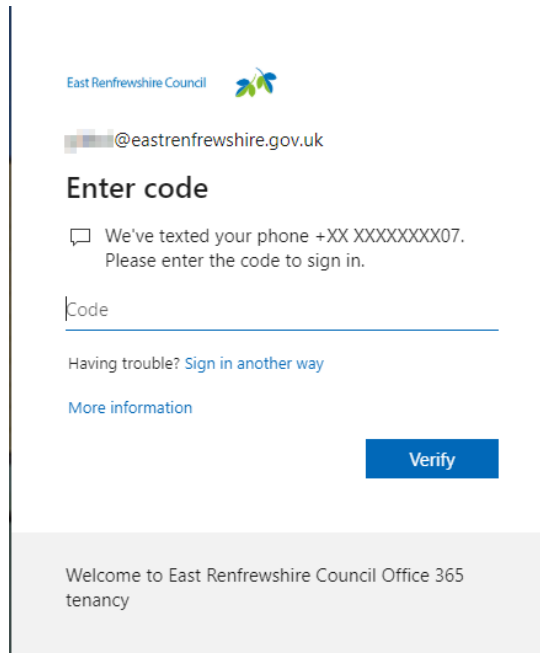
East Renfrewshire Council

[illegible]@eastrenfrewshire.gov.uk

Enter code

We've texted your phone +XX XXXXXXXX07. Please enter the code to sign in.

Code

Having trouble? Sign in another way

More information

Verify

Welcome to East Renfrewshire Council Office 365 tenancy